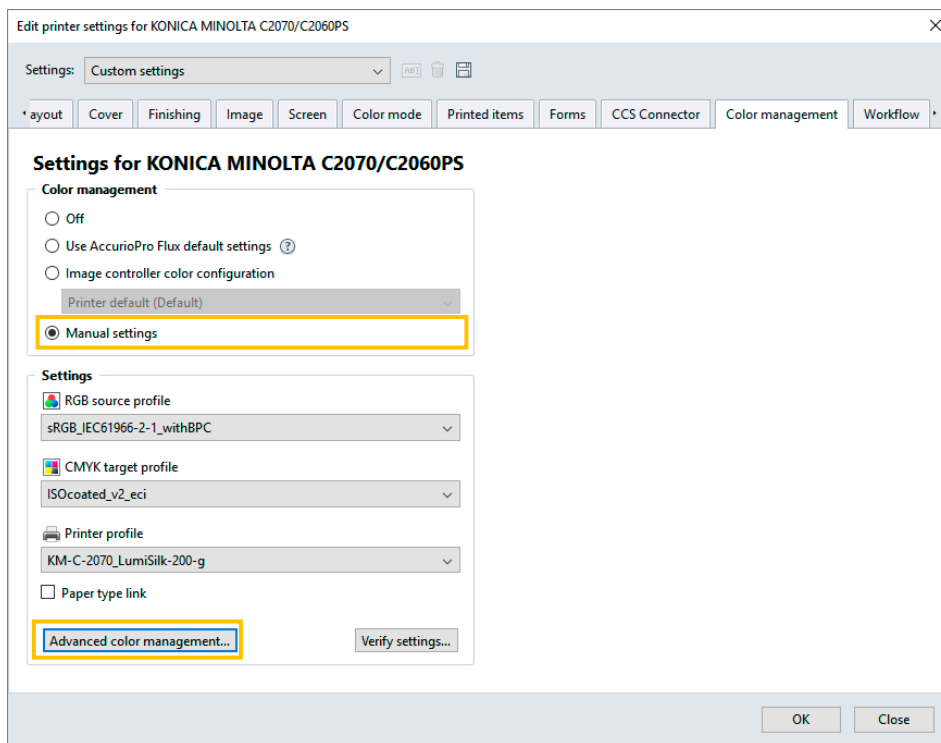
Edit printer settings for KONICA MINOLTA C2070/C2060PS
×

Settings: Custom settings

ayout | Cover | Finishing | Image | Screen | Color mode | Printed items | Forms | CCS Connector | Color management | Workflow

Settings for KONICA MINOLTA C2070/C2060PS

Color management

Off

Use AccurioPro Flux default settings ?

Image controller color configuration

Printer default (Default)

Manual settings

Settings

RGB source profile

sRGB_IEC61966-2-1_withBPC

CMYK target profile

ISOcoated_v2_eci

Printer profile

KM-C-2070_LumiSilk-200-g

Paper type link

Advanced color management...

Verify settings...

OK

Close